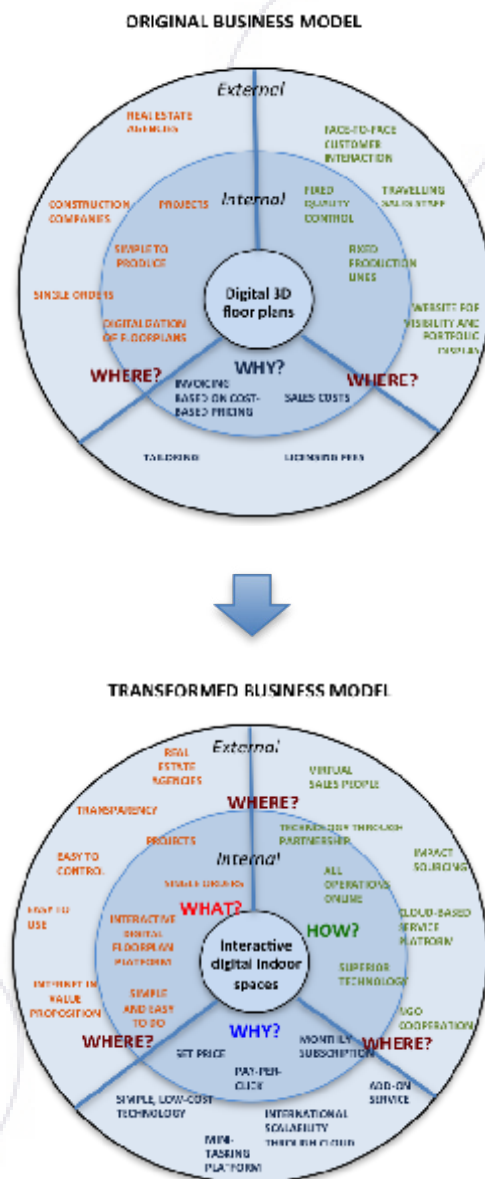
ORIGINAL BUSINESS MODEL

External

REAL ESTATE AGENCIES

FACE-TO-FACE CUSTOMER INTERACTION

Internal

CONSTRUCTION COMPANIES

PROJECTS

FIXED QUALITY CONTROL

TRAVELLING SALES STAFF

SIMPLE TO PRODUCE

FIXED PRODUCTION LINES

SINGLE ORDERS

Digital 3D floor plans

WEBSITE FOR VISIBILITY AND PORTFOLIO DISPLAY

DIGITALIZATION OF FLOORPLANS

WHERE?

WHY?

WHERE?

INVOICING BASED ON COST-BASED PRICING

SALES COSTS

TAILORING

LICENSING FEES

TRANSFORMED BUSINESS MODEL

External

REAL ESTATE AGENCIES

VIRTUAL SALES PEOPLE

WHERE?

TRANSPARENCY

TECHNOLOGY THROUGH PARTNERSHIP

PROJECTS

IMPACT SOURCING

Internal

EASY TO CONTROL

SINGLE ORDERS

ALL OPERATIONS ONLINE

WHAT?

EASY TO USE

INTERACTIVE DIGITAL FLOORPLAN PLATFORM

HOW?

CLOUD-BASED SERVICE PLATFORM

Interactive digital indoor spaces

SUPERIOR TECHNOLOGY

INTEREST IN VALUE PROPOSITION

SIMPLE AND EASY TO DO

NGO COOPERATION

WHY?

WHERE?

MONTHLY SUBSCRIPTION

WHERE?

SET PRICE

PAY-PER-CLICK

ADD-ON SERVICE

SIMPLE, LOW-COST TECHNOLOGY

INTERNATIONAL SCALABILITY THROUGH CLOUD

MINI-TASKING PLATFORM